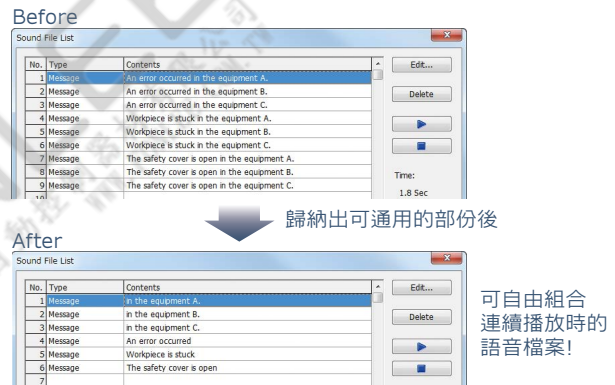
Before

Sound File List

| No. | Type | Contents |
|---|---|---|
| 1 | Message | An error occurred in the equipment A. |
| 2 | Message | An error occurred in the equipment B. |
| 3 | Message | An error occurred in the equipment C. |
| 4 | Message | Workpiece is stuck in the equipment A. |
| 5 | Message | Workpiece is stuck in the equipment B. |
| 6 | Message | Workpiece is stuck in the equipment C. |
| 7 | Message | The safety cover is open in the equipment A. |
| 8 | Message | The safety cover is open in the equipment B. |
| 9 | Message | The safety cover is open in the equipment C. |
| 10 | | |

Edit...
Delete
Time:
1.8 Sec

歸納出可通用的部份後

After

Sound File List

| No. | Type | Contents |
|---|---|---|
| 1 | Message | in the equipment A. |
| 2 | Message | in the equipment B. |
| 3 | Message | in the equipment C. |
| 4 | Message | An error occurred |
| 5 | Message | Workpiece is stuck |
| 6 | Message | The safety cover is open |
| 7 | | |

Edit...
Delete

可自由組合
連續播放時的
語音檔案!